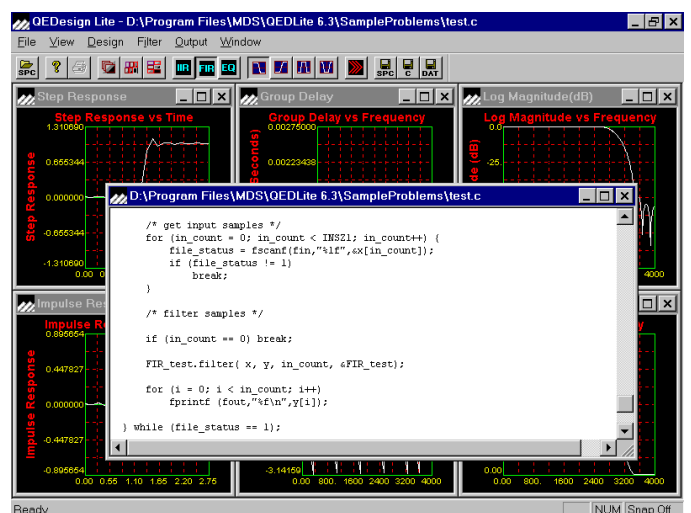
QEDesign Lite - D:\Program Files\MDS\QEDLite 6.3\SampleProblems\test.c

File View Design Filter Output Window

SPC IIR FIR EQ SPC C DAT

Step Response

Step Response vs Time

1.310690

0.655344

0.000000

-0.655344

-1.310690

Step Response

0.00

Group Delay

Group Delay vs Frequency

0.00275000

0.00223438

Seconds)

Log Magnitude(dB)

Log Magnitude vs Frequency

0

-25

(dB)

4000

D:\Program Files\MDS\QEDLite 6.3\SampleProblems\test.c

/* get input samples */
for (in_count = 0; in_count < INSZ1; in_count++) {
    file_status = fscanf(fin,"%lf",&x[in_count]);
    if (file_status != 1)
        break;
}

/* filter samples */

if (in_count == 0) break;

FIR_test.filter( x, y, in_count, &FIR_test);

for (i = 0; i < in_count; i++)
    fprintf (fout,"%f\n",y[i]);

} while (file_status == 1);

Impulse Res

Impulse Re

0.895654

0.447827

0.000000

-0.447827

-0.895654

Impulse Response

0.00 0.55 1.10 1.65 2.20 2.75

-3.14159

0.00 800 1600 2400 3200 4000

0.00 800 1600 2400 3200 4000

y

Ready

NUM Snap Off